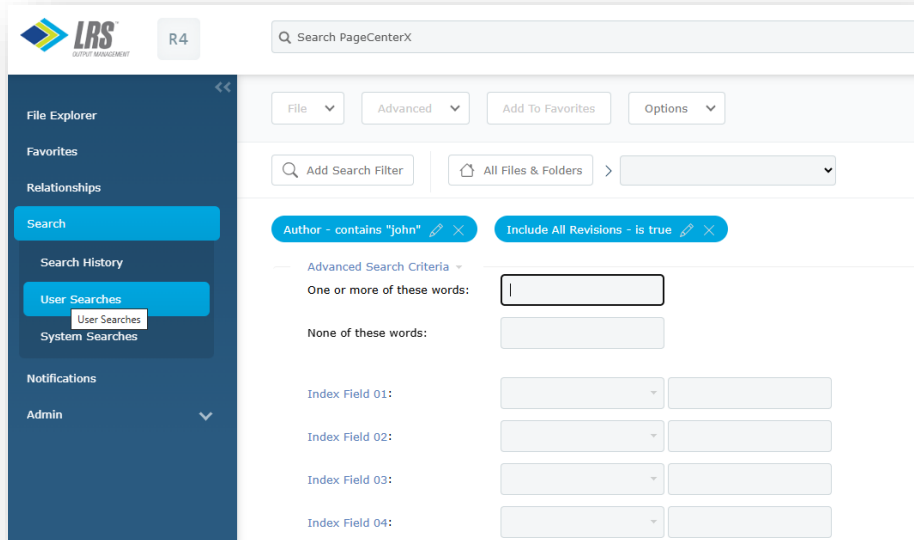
LRS OUTPUT MANAGEMENT

R4

Search PageCenterX

File Explorer
Favorites
Relationships
Search
Search History
User Searches
User Searches
System Searches
Notifications
Admin

File
Advanced
Add To Favorites
Options

Add Search Filter
All Files & Folders

Author - contains "john"
Include All Revisions - is true

Advanced Search Criteria

One or more of these words:

None of these words:

Index Field 01:

Index Field 02:

Index Field 03:

Index Field 04: